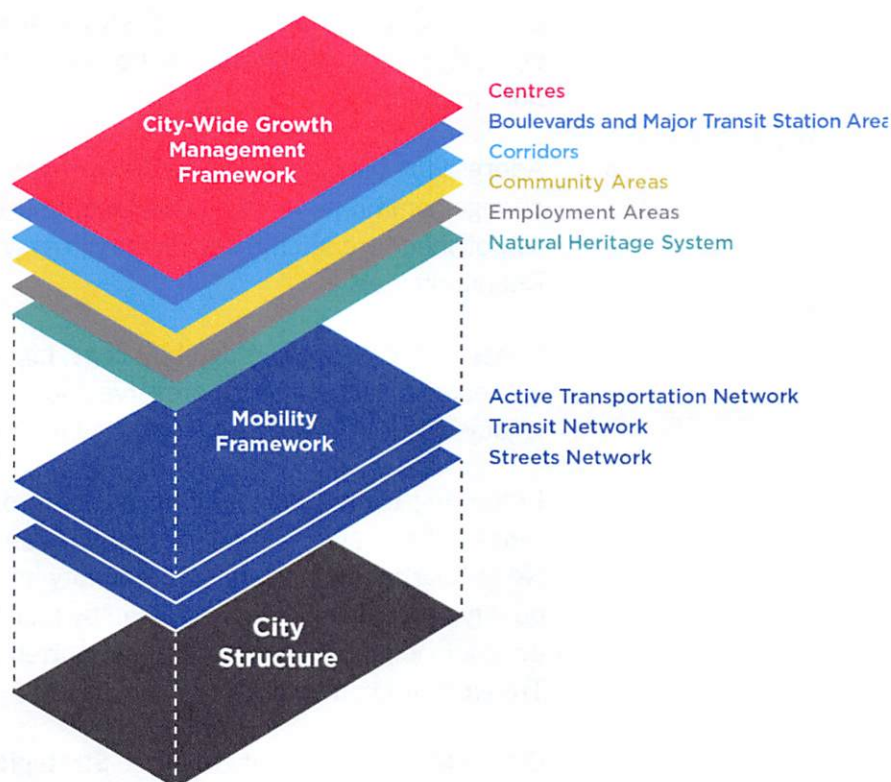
City-Wide Growth Management Framework

Centres
Boulevards and Major Transit Station Area
Corridors
Community Areas
Employment Areas
Natural Heritage System

Mobility Framework

Active Transportation Network
Transit Network
Streets Network

City Structure